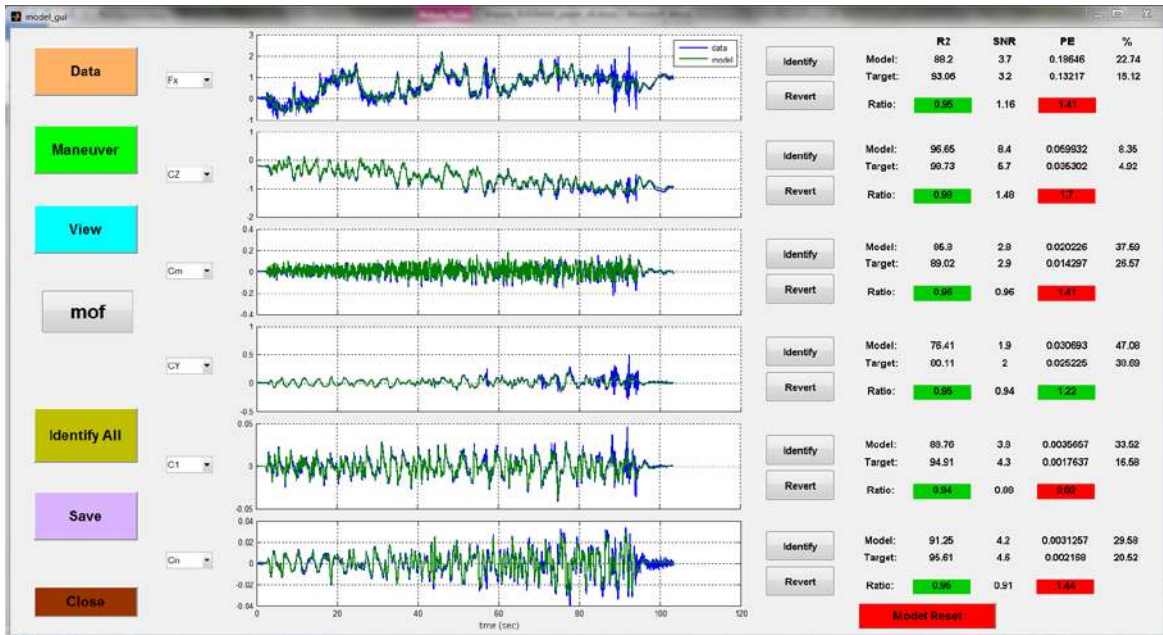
model_gui

Data

Maneuver

View

mof

Identify All

Save

Close

Fx

CZ

Cm

CY

C1

Cn

data
model

2
1
0
-1

0
-1
-2

0.4
0.2
0
-0.2
-0.4

1
0.5
0
-0.5

0.05
0
-0.05

0.04
0.02
0
-0.02
-0.04

0
20
40
60
80
100
120
time (sec)

Identify
Revert

Identify
Revert

Identify
Revert

Identify
Revert

Identify
Revert

Identify
Revert

| | R2 | SNR | PE | % |
|---|---|---|---|---|
| Model: | 88.2 | 3.7 | 0.18646 | 22.74 |
| Target: | 93.06 | 3.2 | 0.13217 | 15.12 |
| Ratio: | 0.95 | 1.16 | 1.41 | |
| Model: | 96.65 | 8.4 | 0.059932 | 8.35 |
| Target: | 98.73 | 5.7 | 0.035302 | 4.92 |
| Ratio: | 0.98 | 1.48 | 1.7 | |
| Model: | 85.3 | 2.8 | 0.020226 | 37.59 |
| Target: | 89.02 | 2.9 | 0.014297 | 26.57 |
| Ratio: | 0.96 | 0.96 | 1.41 | |
| Model: | 76.41 | 1.9 | 0.030693 | 47.08 |
| Target: | 80.11 | 2 | 0.025225 | 38.69 |
| Ratio: | 0.95 | 0.94 | 1.22 | |
| Model: | 89.76 | 3.8 | 0.0035657 | 33.52 |
| Target: | 94.91 | 4.3 | 0.0017637 | 16.58 |
| Ratio: | 0.94 | 0.88 | 2.02 | |
| Model: | 91.25 | 4.2 | 0.0031257 | 29.58 |
| Target: | 95.61 | 4.6 | 0.002158 | 20.52 |
| Ratio: | 0.95 | 0.91 | 1.44 | |

Model Reset